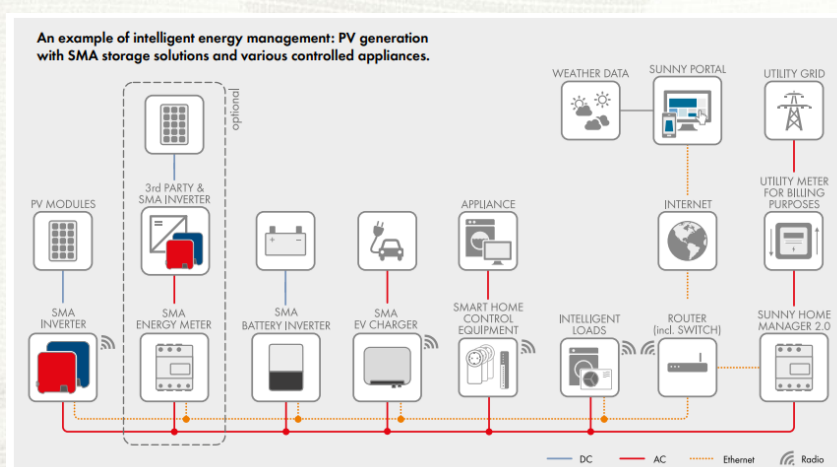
An example of intelligent energy management: PV generation with SMA storage solutions and various controlled appliances.

optional

WEATHER DATA

SUNNY PORTAL

UTILITY GRID

3rd PARTY & SMA INVERTER

PV MODULES

APPLIANCE

INTERNET

UTILITY METER FOR BILLING PURPOSES

SMA INVERTER

SMA ENERGY METER

SMA BATTERY INVERTER

SMA EV CHARGER

SMART HOME CONTROL EQUIPMENT

INTELLIGENT LOADS

ROUTER (incl. SWITCH)

SUNNY HOME MANAGER 2.0

DC

AC

Ethernet

Radio